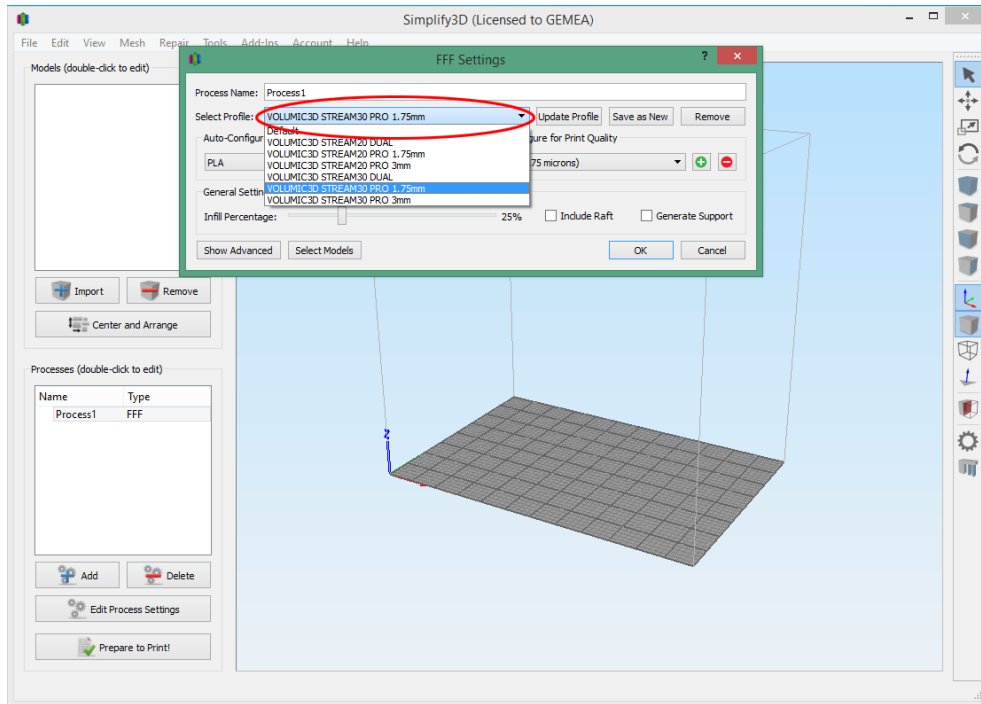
Simplify3D (Licensed to GEMEA)

File Edit View Mesh Repair Tools Add-Ins Account Help

Models (double-click to edit)

Import Remove

Center and Arrange

Processes (double-click to edit)

| Name | Type |
|---|---|
| Process1 | FFF |

Add Delete

Edit Process Settings

Prepare to Print!

FFF Settings

Process Name: Process1

Select Profile: VOLUMIC3D STREAM30 PRO 1.75mm

Update Profile Save as New Remove

Auto-Configur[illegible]

Default
VOLUMIC3D STREAM20 DUAL
VOLUMIC3D STREAM20 PRO 1.75mm
VOLUMIC3D STREAM20 PRO 3mm
VOLUMIC3D STREAM30 DUAL
VOLUMIC3D STREAM30 PRO 1.75mm
VOLUMIC3D STREAM30 PRO 3mm

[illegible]gure for Print Quality

PLA

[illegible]75 microns)

General Settin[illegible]

Infill Percentage: 25%

Include Raft Generate Support

Show Advanced Select Models

OK Cancel

Z